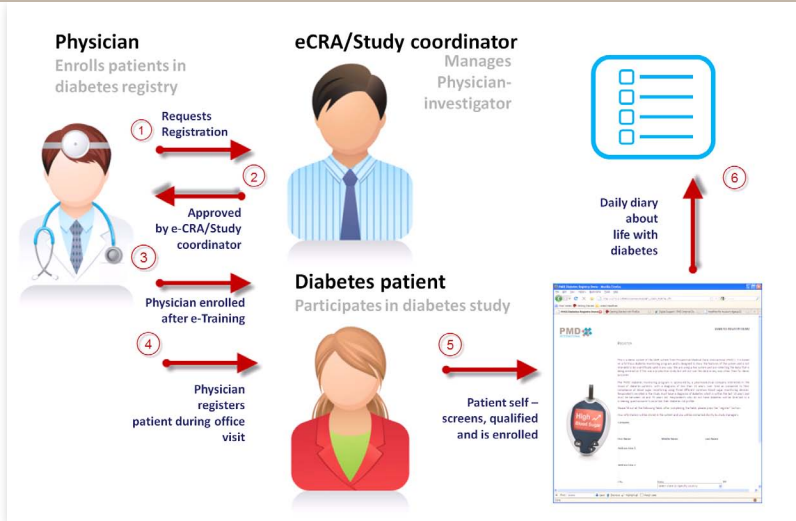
Physician
Enrolls patients in diabetes registry

eCRA/Study coordinator
Manages Physician-investigator

1
Requests Registration

2
Approved by e-CRA/Study coordinator

3
Physician enrolled after e-Training

4
Physician registers patient during office visit

Diabetes patient
Participates in diabetes study

5
Patient self – screens, qualified and is enrolled

6
Daily diary about life with diabetes

PMD
High Blood Sugar
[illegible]